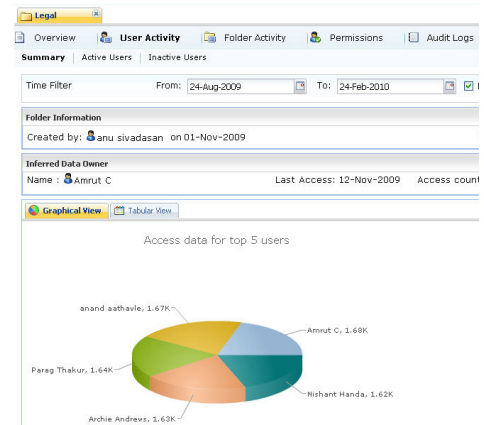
Legal

Overview | User Activity | Folder Activity | Permissions | Audit Logs

Summary | Active Users | Inactive Users

Time Filter From: 24-Aug-2009 To: 24-Feb-2010

Folder Information

Created by: anu sivadasan on 01-Nov-2009

Inferred Data Owner

Name : Amrut C Last Access: 12-Nov-2009 Access count

Graphical View | Tabular View

Access data for top 5 users

anand aathavle, 1.67K

Amrut C, 1.68K

Parag Thakur, 1.64K

Nishant Handa, 1.62K

Archie Andrews, 1.63K